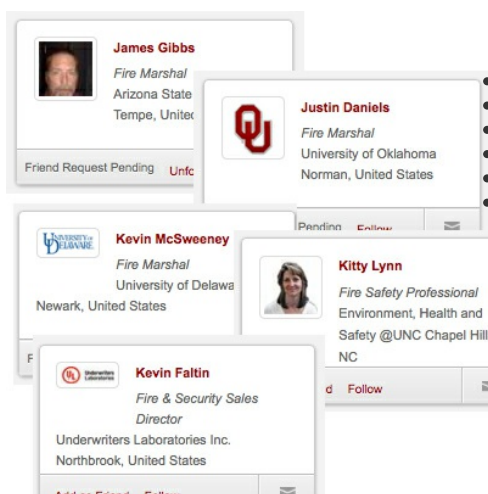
James Gibbs
Fire Marshal
Arizona State
Tempe, Unite

Friend Request Pending Unfo

Justin Daniels
Fire Marshal
University of Oklahoma
Norman, United States

Pending Follow

UNIVERSITY OF DELAWARE

Kevin McSweeney
Fire Marshal
University of Delawa
Newark, United States

Kitty Lynn
Fire Safety Professional
Environment, Health and Safety @UNC Chapel Hill
NC

d Follow

Underwriters Laboratories

Kevin Faltin
Fire & Security Sales Director
Underwriters Laboratories Inc.
Northbrook, United States

Add as Friend Follow